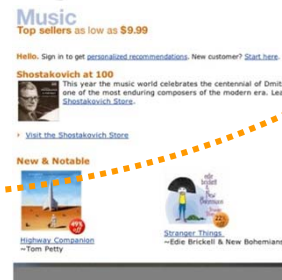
Music
Top sellers as low as $9.99

Hello. Sign in to get personalized recommendations. New customer? Start here.

Shostakovich at 100
This year the music world celebrates the centennial of Dmit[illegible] one of the most enduring composers of the modern era. Lea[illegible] Shostakovich Store.

› Visit the Shostakovich Store

New & Notable

Highway Companion
~Tom Petty

edie brickell & New Bohemians

Stranger Things
~Edie Brickell & New Bohemians